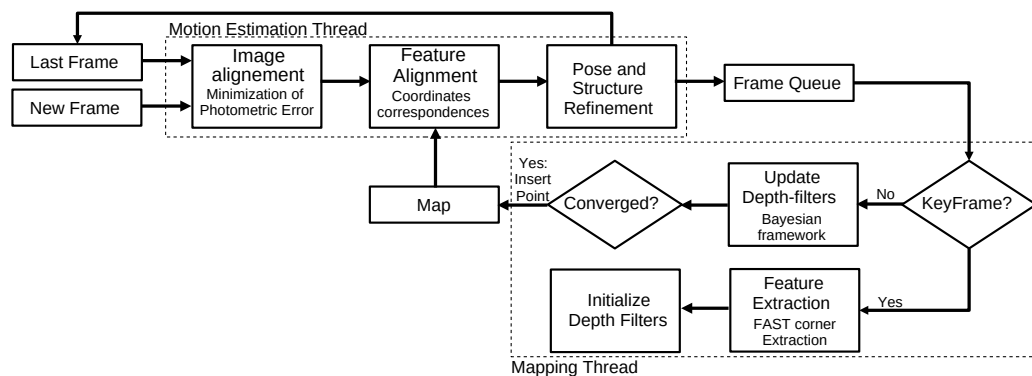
Motion Estimation Thread

Last Frame

New Frame

Image alignement
Minimization of Photometric Error

Feature Alignment
Coordinates correspondences

Pose and Structure Refinement

Frame Queue

Yes: Insert Point

Map

Converged?

Update Depth-filters
Bayesian framework

No

KeyFrame?

Initialize Depth Filters

Feature Extraction
FAST corner Extraction

Yes

Mapping Thread